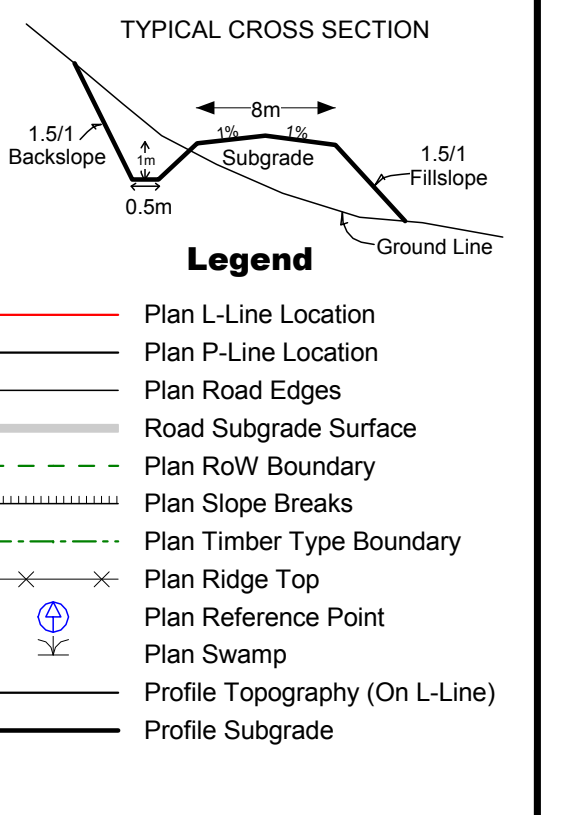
TYPICAL CROSS SECTION

8m

1%

1%

1.5/1
Backslope

1m

Subgrade

1.5/1
Fillslope

0.5m

Ground Line

Legend

Plan L-Line Location
Plan P-Line Location
Plan Road Edges
Road Subgrade Surface
Plan RoW Boundary
Plan Slope Breaks
Plan Timber Type Boundary
Plan Ridge Top
Plan Reference Point
Plan Swamp
Profile Topography (On L-Line)
Profile Subgrade